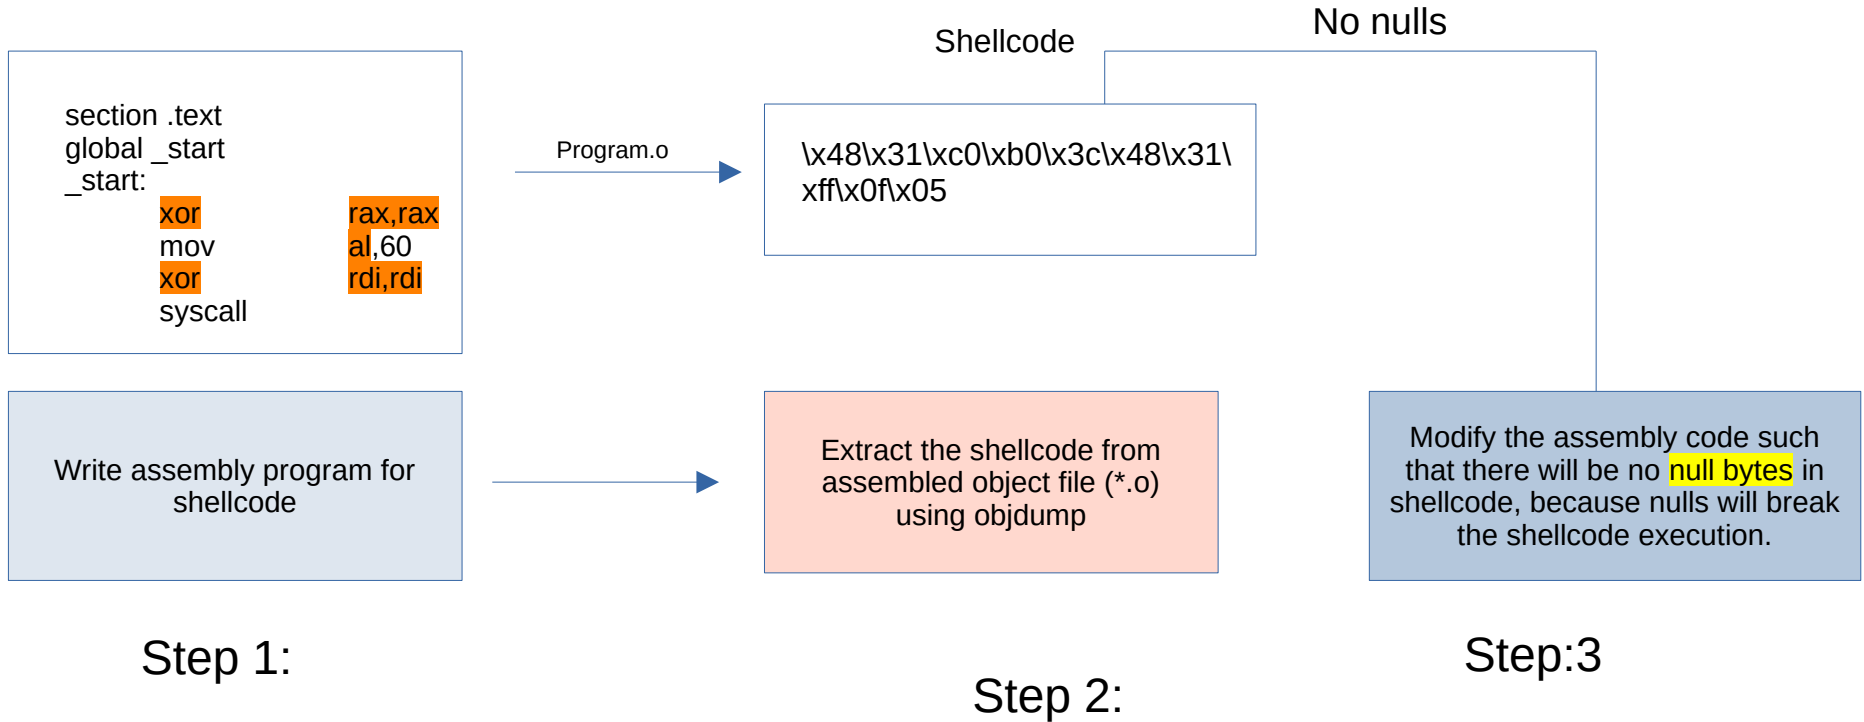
No nulls

Shellcode

section .text
global _start
_start:
xor rax,rax
mov al,60
xor rdi,rdi
syscall

Program.o

\x48\x31\xc0\xb0\x3c\x48\x31\xff\x0f\x05

Write assembly program for shellcode

Extract the shellcode from assembled object file (*.o) using objdump

Modify the assembly code such that there will be no null bytes in shellcode, because nulls will break the shellcode execution.

Step 1:

Step 2:

Step:3